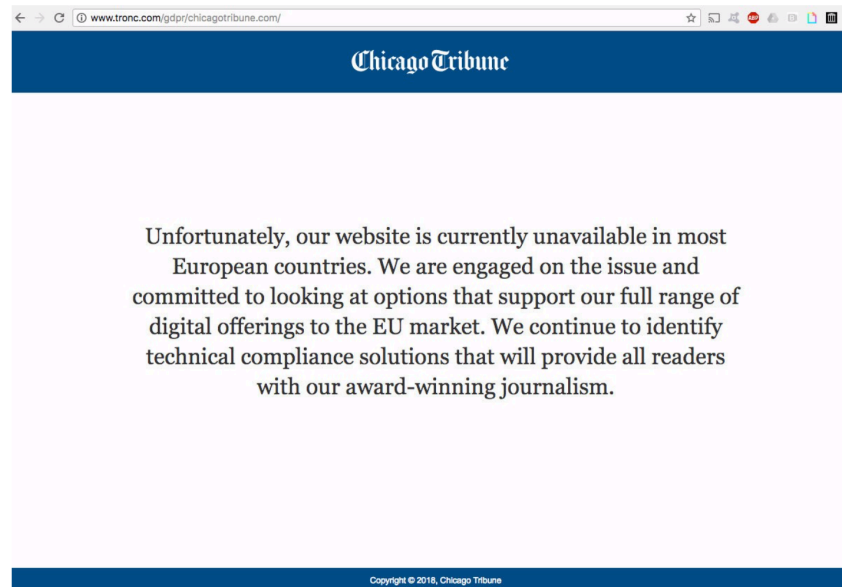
www.tronc.com/gdpr/chicagotribune.com/

ABP

Chicago Tribune

Unfortunately, our website is currently unavailable in most European countries. We are engaged on the issue and committed to looking at options that support our full range of digital offerings to the EU market. We continue to identify technical compliance solutions that will provide all readers with our award-winning journalism.

Copyright © 2018, Chicago Tribune